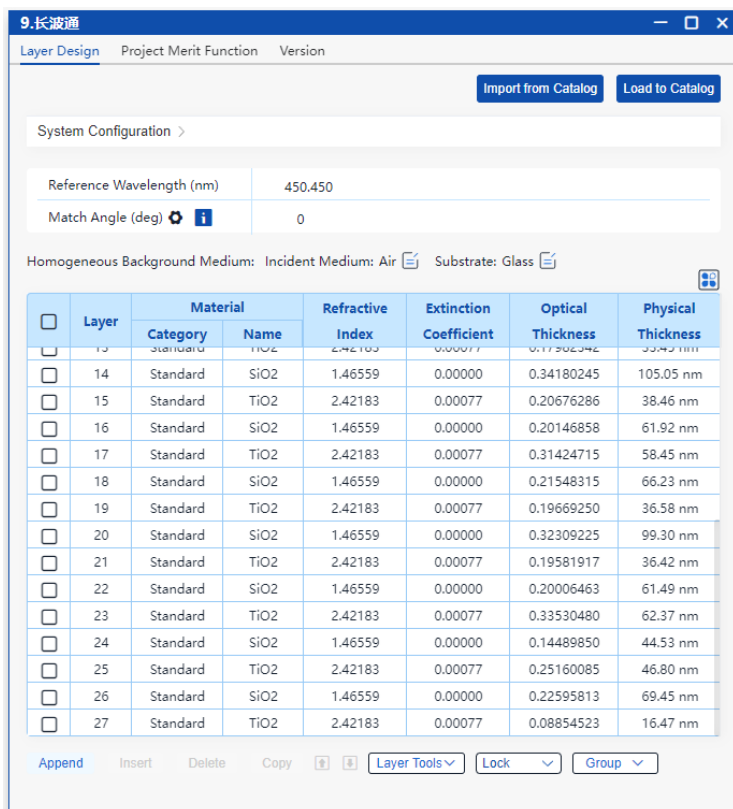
9.长波通

Layer Design Project Merit Function Version

Import from Catalog Load to Catalog

System Configuration >

Reference Wavelength (nm) 450.450
Match Angle (deg) 0

Homogeneous Background Medium: Incident Medium: Air Substrate: Glass

| ☐ | Layer | Material Category | Material Name | Refractive Index | Extinction Coefficient | Optical Thickness | Physical Thickness |
|---|---|---|---|---|---|---|---|
| ☐ | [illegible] | Standard | TiO2 | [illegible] | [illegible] | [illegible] | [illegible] |
| ☐ | 14 | Standard | SiO2 | 1.46559 | 0.00000 | 0.34180245 | 105.05 nm |
| ☐ | 15 | Standard | TiO2 | 2.42183 | 0.00077 | 0.20676286 | 38.46 nm |
| ☐ | 16 | Standard | SiO2 | 1.46559 | 0.00000 | 0.20146858 | 61.92 nm |
| ☐ | 17 | Standard | TiO2 | 2.42183 | 0.00077 | 0.31424715 | 58.45 nm |
| ☐ | 18 | Standard | SiO2 | 1.46559 | 0.00000 | 0.21548315 | 66.23 nm |
| ☐ | 19 | Standard | TiO2 | 2.42183 | 0.00077 | 0.19669250 | 36.58 nm |
| ☐ | 20 | Standard | SiO2 | 1.46559 | 0.00000 | 0.32309225 | 99.30 nm |
| ☐ | 21 | Standard | TiO2 | 2.42183 | 0.00077 | 0.19581917 | 36.42 nm |
| ☐ | 22 | Standard | SiO2 | 1.46559 | 0.00000 | 0.20006463 | 61.49 nm |
| ☐ | 23 | Standard | TiO2 | 2.42183 | 0.00077 | 0.33530480 | 62.37 nm |
| ☐ | 24 | Standard | SiO2 | 1.46559 | 0.00000 | 0.14489850 | 44.53 nm |
| ☐ | 25 | Standard | TiO2 | 2.42183 | 0.00077 | 0.25160085 | 46.80 nm |
| ☐ | 26 | Standard | SiO2 | 1.46559 | 0.00000 | 0.22595813 | 69.45 nm |
| ☐ | 27 | Standard | TiO2 | 2.42183 | 0.00077 | 0.08854523 | 16.47 nm |

Append Insert Delete Copy Layer Tools Lock Group